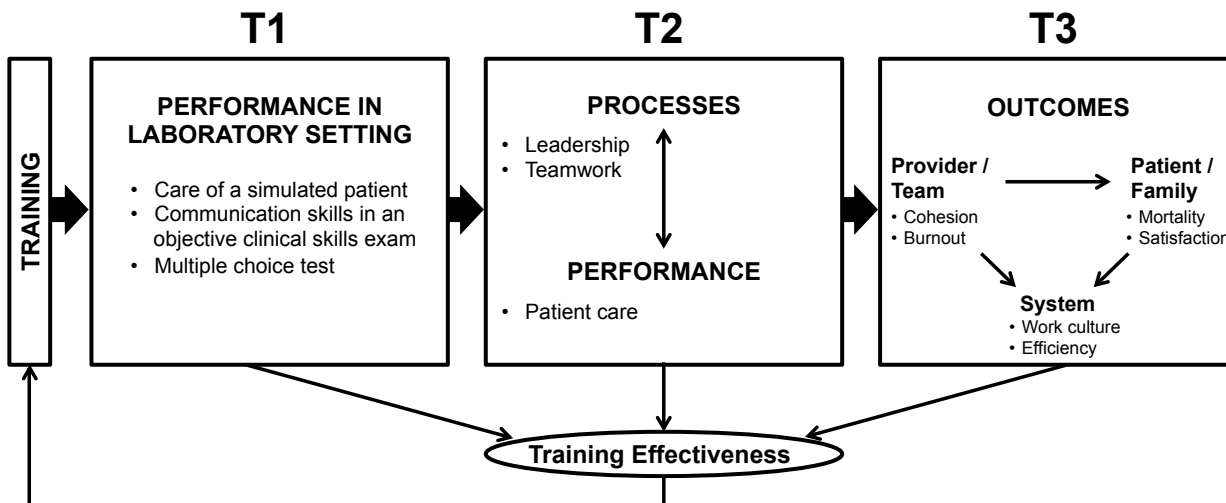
T1

T2

T3

TRAINING

PERFORMANCE IN LABORATORY SETTING

- Care of a simulated patient
- Communication skills in an objective clinical skills exam
- Multiple choice test

PROCESSES

- Leadership
- Teamwork

PERFORMANCE

- Patient care

OUTCOMES

Provider / Team
- Cohesion
- Burnout

Patient / Family
- Mortality
- Satisfaction

System
- Work culture
- Efficiency

Training Effectiveness